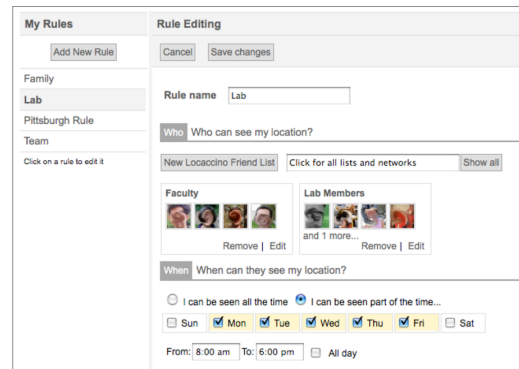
My Rules

Add New Rule

Family

Lab

Pittsburgh Rule

Team

Click on a rule to edit it

Rule Editing

Cancel Save changes

Rule name Lab

Who Who can see my location?

New Locaccino Friend List Click for all lists and networks Show all

Faculty

Remove | Edit

Lab Members

and 1 more...

Remove | Edit

When When can they see my location?

I can be seen all the time I can be seen part of the time...

Sun Mon Tue Wed Thu Fri Sat

From: 8:00 am To: 6:00 pm All day